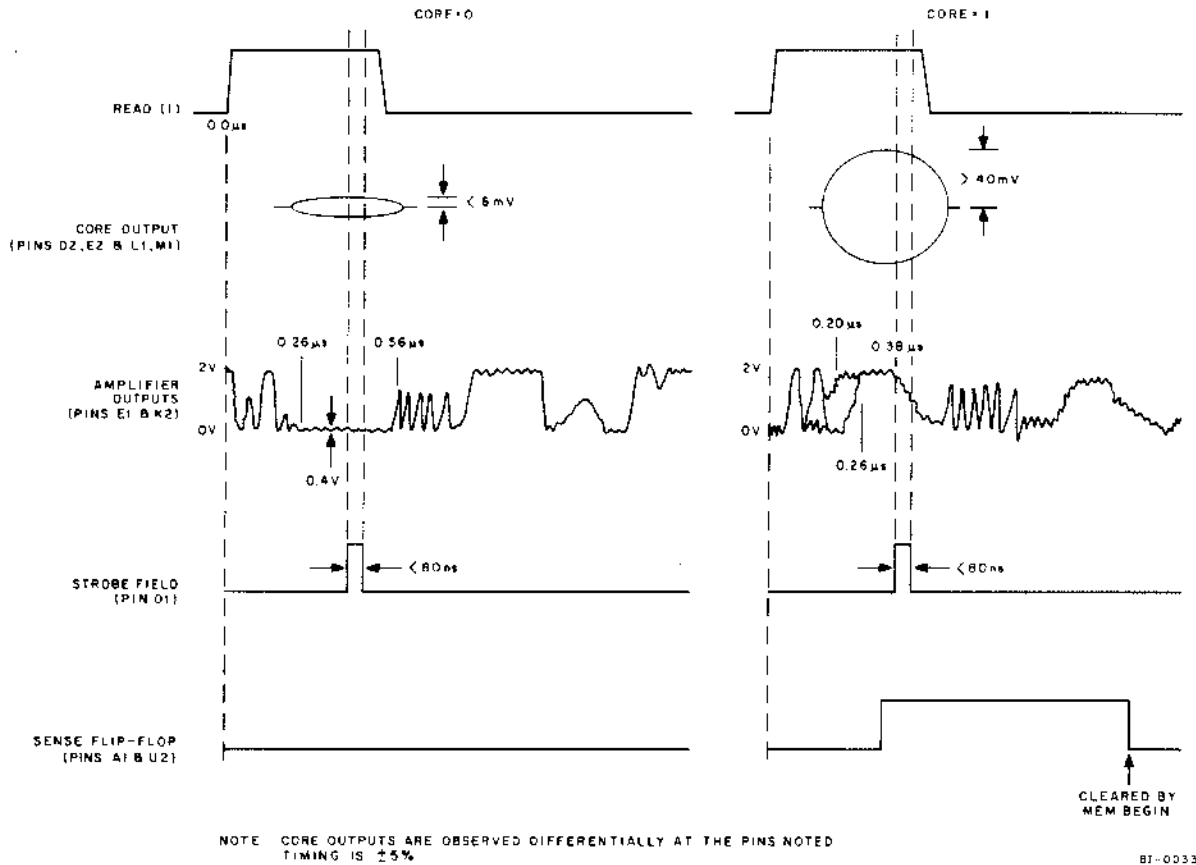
CORE=0

CORE=1

READ (1)

0.0µs

CORE OUTPUT
(PINS D2, E2 & L1, M1)

< 6mV

> 40mV

AMPLIFIER
OUTPUTS
(PINS E1 & K2)

2V

0V

0.26µs

0.56µs

0.4V

0.20µs

0.38µs

0.26µs

STROBE FIELD
(PIN 01)

< 80ns

< 80ns

SENSE FLIP-FLOP
(PINS A1 & U2)

CLEARED BY
MEM BEGIN

NOTE CORE OUTPUTS ARE OBSERVED DIFFERENTIALLY AT THE PINS NOTED
TIMING IS ±5%

BI-0033